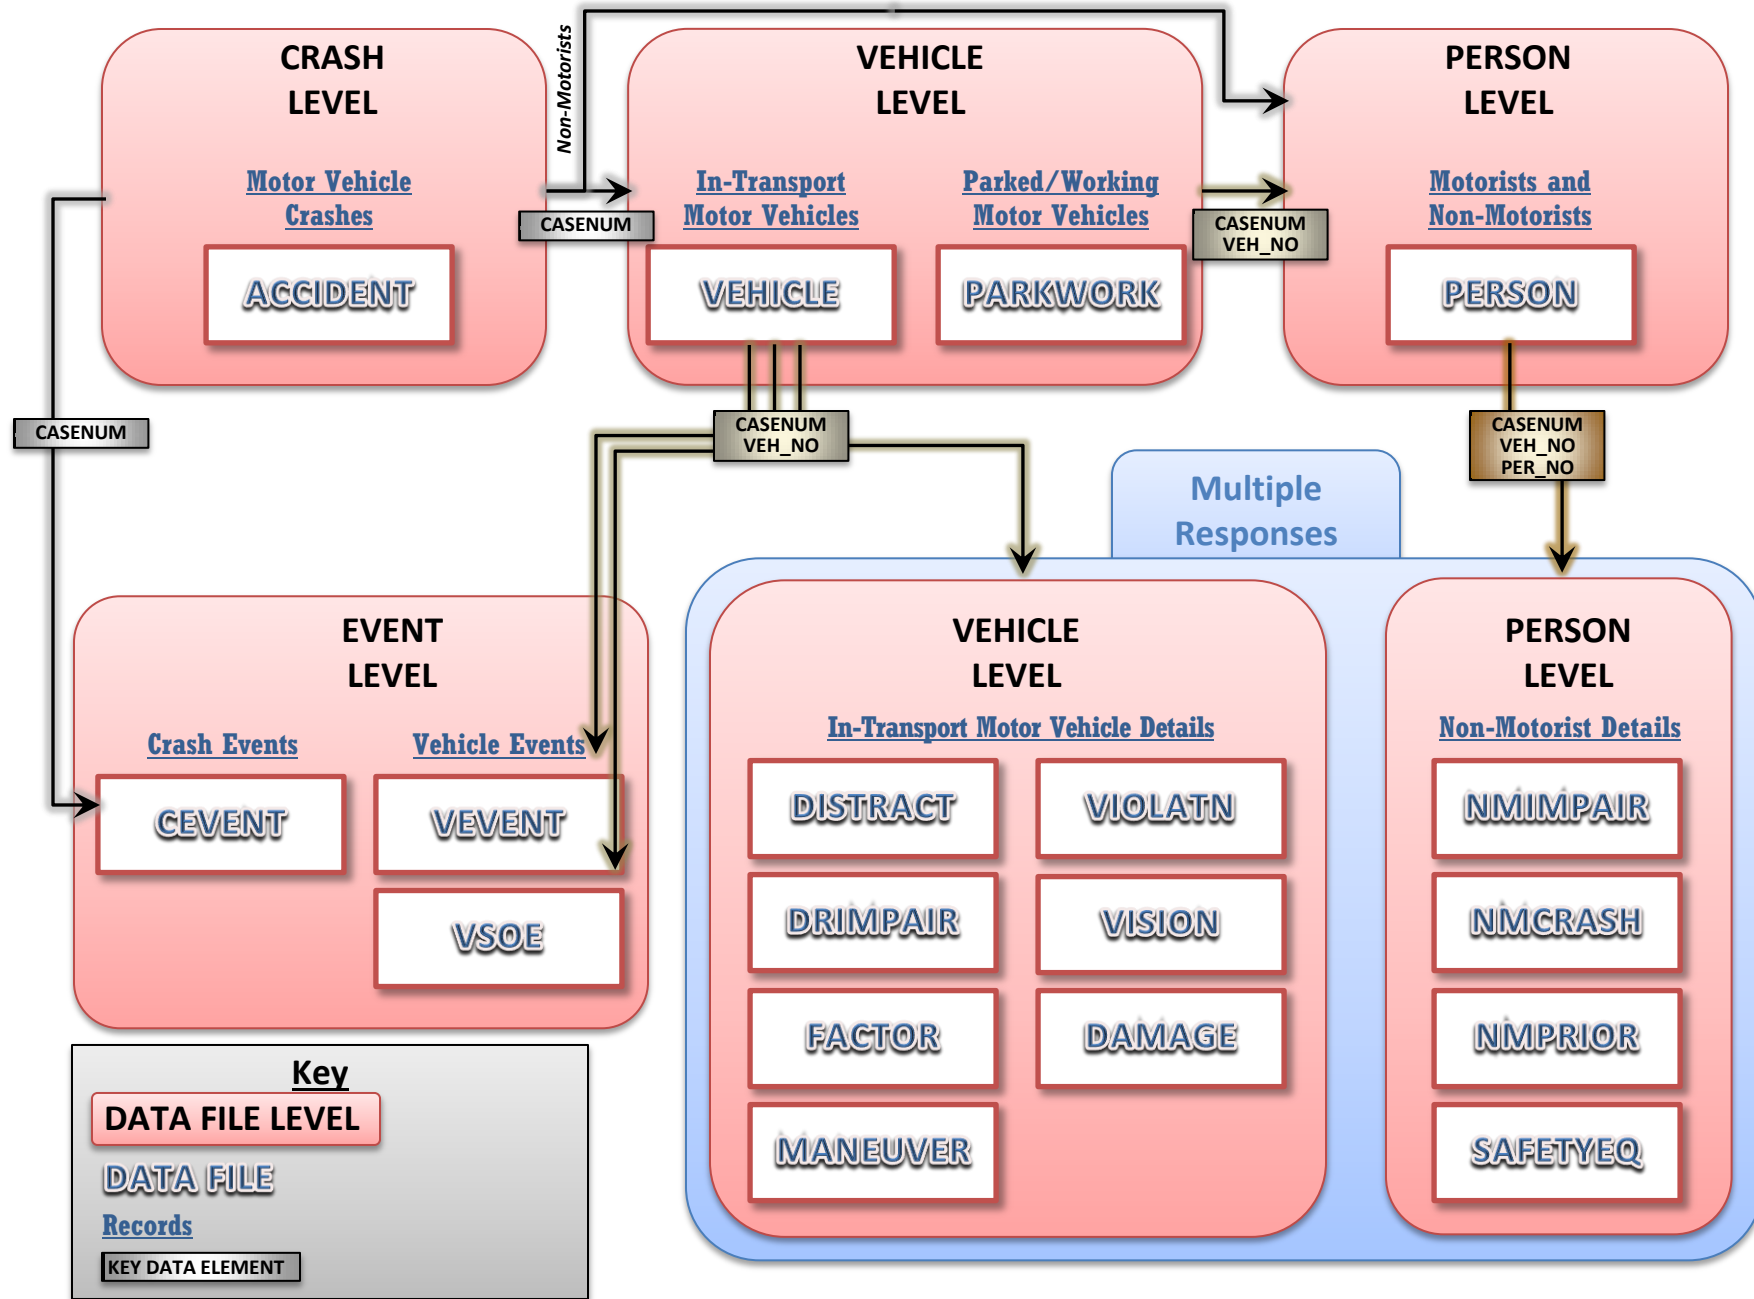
CRASH LEVEL

Motor Vehicle Crashes

ACCIDENT

Non-Motorists

CASENUM

VEHICLE LEVEL

In-Transport Motor Vehicles

Parked/Working Motor Vehicles

VEHICLE

PARKWORK

CASENUM VEH_NO

PERSON LEVEL

Motorists and Non-Motorists

PERSON

CASENUM

CASENUM VEH_NO

CASENUM VEH_NO PER_NO

Multiple Responses

EVENT LEVEL

Crash Events

Vehicle Events

CEVENT

VEVENT

VSOE

VEHICLE LEVEL

In-Transport Motor Vehicle Details

DISTRACT

VIOLATN

DRIMPAIR

VISION

FACTOR

DAMAGE

MANEUVER

PERSON LEVEL

Non-Motorist Details

NMIMPAIR

NMCRASH

NMPRIOR

SAFETYEQ

Key

DATA FILE LEVEL

DATA FILE

Records

KEY DATA ELEMENT